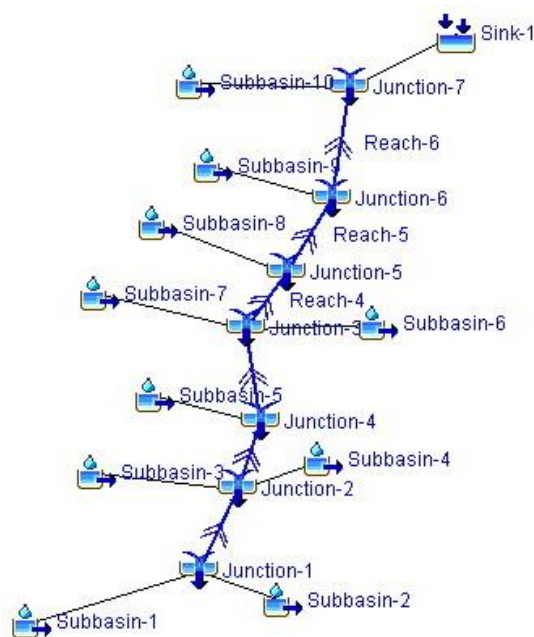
Sink-1
Subbasin-10
Junction-7
Reach-6
Subbasin-9
Junction-6
Subbasin-8
Reach-5
Junction-5
Subbasin-7
Reach-4
Junction-3
Subbasin-6
Subbasin-5
Junction-4
Subbasin-4
Subbasin-3
Junction-2
Junction-1
Subbasin-2
Subbasin-1